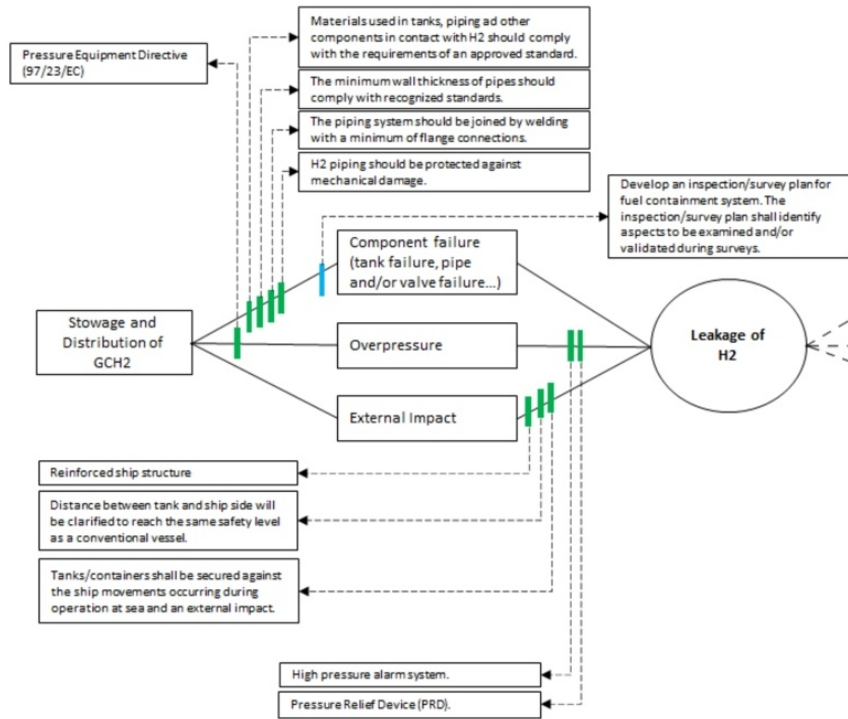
Materials used in tanks, piping ad other components in contact with H2 should comply with the requirements of an approved standard.

Pressure Equipment Directive (97/23/EC)

The minimum wall thickness of pipes should comply with recognized standards.

The piping system should be joined by welding with a minimum of flange connections.

H2 piping should be protected against mechanical damage.

Develop an inspection/survey plan for fuel containment system. The inspection/survey plan shall identify aspects to be examined and/or validated during surveys.

Component failure (tank failure, pipe and/or valve failure...)

Stowage and Distribution of GCH2

Overpressure

Leakage of H2

External Impact

Reinforced ship structure

Distance between tank and ship side will be clarified to reach the same safety level as a conventional vessel.

Tanks/containers shall be secured against the ship movements occurring during operation at sea and an external impact.

High pressure alarm system.

Pressure Relief Device (PRD).